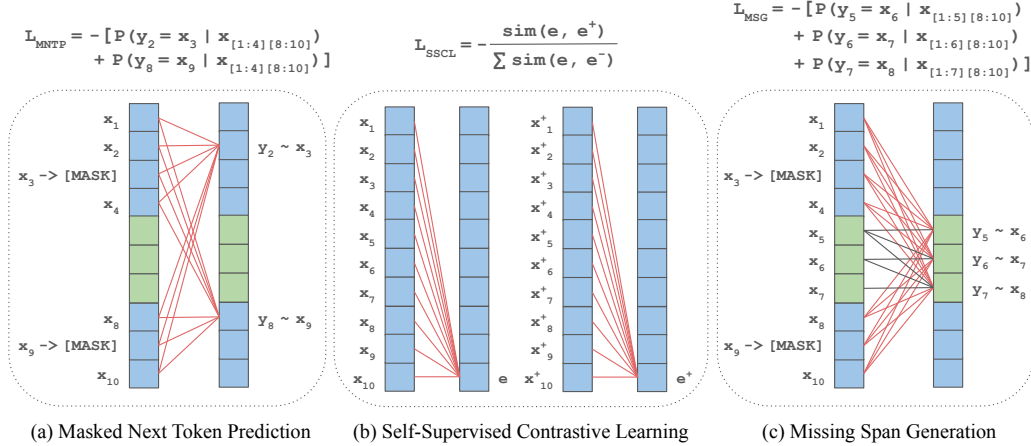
$L_{MNTP} = -[P(y_2 = x_3 \mid x_{[1:4][8:10]}) + P(y_8 = x_9 \mid x_{[1:4][8:10]})]$

$L_{SSCL} = -\frac{sim(e, e^+)}{\sum sim(e, e^-)}$

$L_{MSG} = -[P(y_5 = x_6 \mid x_{[1:5][8:10]}) + P(y_6 = x_7 \mid x_{[1:6][8:10]}) + P(y_7 = x_8 \mid x_{[1:7][8:10]})]$

$x_1$
$x_2$
$x_3$ -> [MASK]
$x_4$
$x_8$
$x_9$ -> [MASK]
$x_{10}$
$y_2 \sim x_3$
$y_8 \sim x_9$

$x_1$
$x_2$
$x_3$
$x_4$
$x_5$
$x_6$
$x_7$
$x_8$
$x_9$
$x_{10}$
e
$x^+_1$
$x^+_2$
$x^+_3$
$x^+_4$
$x^+_5$
$x^+_6$
$x^+_7$
$x^+_8$
$x^+_9$
$x^+_{10}$
$e^+$

$x_1$
$x_2$
$x_3$ -> [MASK]
$x_4$
$x_5$
$x_6$
$x_7$
$x_8$
$x_9$ -> [MASK]
$x_{10}$
$y_5 \sim x_6$
$y_6 \sim x_7$
$y_7 \sim x_8$

(a) Masked Next Token Prediction

(b) Self-Supervised Contrastive Learning

(c) Missing Span Generation